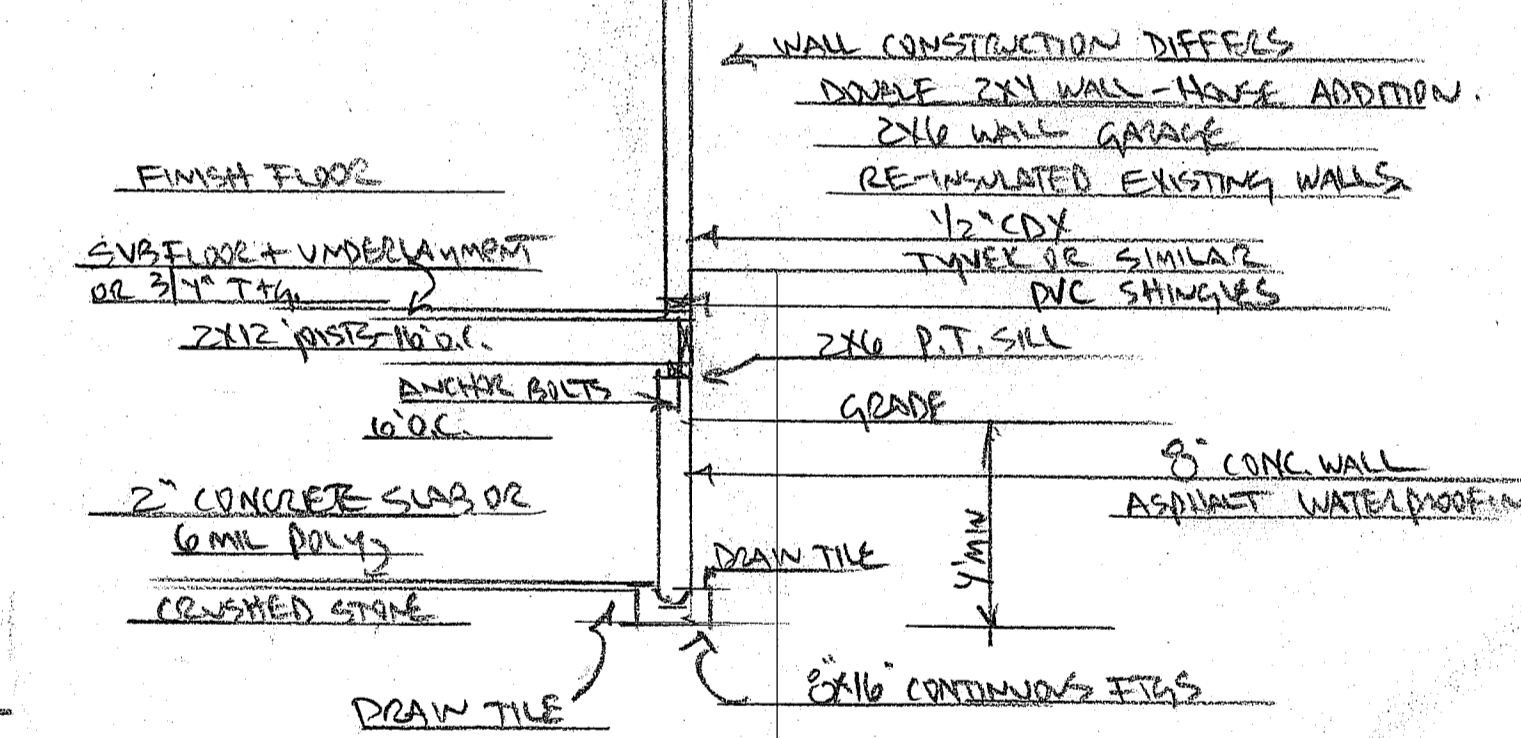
WALL CONSTRUCTION DIFFERS
DOUBLE 2X4 WALL - HOUSE ADDITION.
2X6 WALL GARAGE
RE-INSULATED EXISTING WALLS

FINISH FLOOR

1/2" CDX
TYVEK OR SIMILAR
PVC SHINGLES

SUBFLOOR + UNDERLAYMENT OR 3/4" T+G.

2X12 JOISTS 16" O.C.

2X6 P.T. SILL

ANCHOR BOLTS 6' O.C.

GRADE

8" CONC. WALL
ASPHALT WATERPROOF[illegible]

2" CONCRETE SLAB OR 6 MIL POLY

DRAIN TILE

4' MIN

CRUSHED STONE

8"X16" CONTINUOUS FTGS

DRAIN TILE